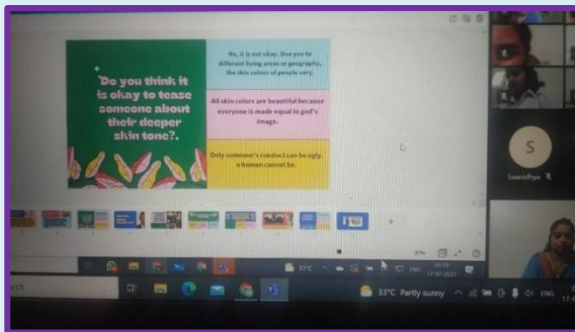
"Do you think it is okay to tease someone about their deeper skin tone?.

No, it is not okay. Due you to different living areas or geography, the skin colour of people vary.

All skin colors are beautiful because everyone is made equal in god's image.

Only someone's conduct can be ugly, a human cannot be.

S

Saanidhya

33°C

33°C Partly sunny

ENG